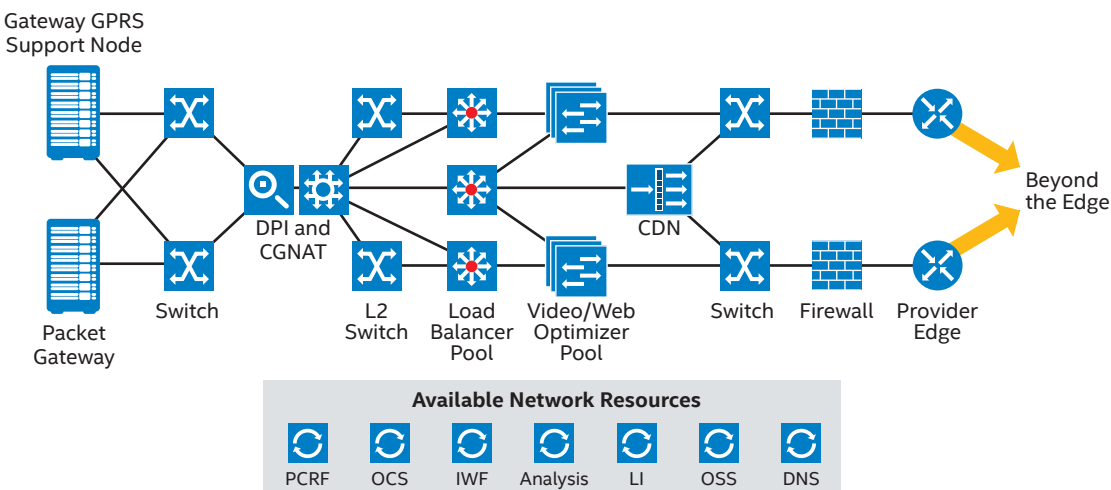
Gateway GPRS Support Node

Packet Gateway

Switch

DPI and CGNAT

L2 Switch

Load Balancer Pool

Video/Web Optimizer Pool

CDN

Switch

Firewall

Provider Edge

Beyond the Edge

Available Network Resources

PCRF

OCS

IWF

Analysis

LI

OSS

DNS